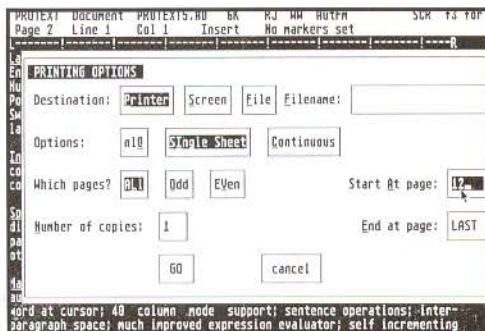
PROTEXT Document PROTEXT5.HD 6K RJ WW AutFm SCR fs for
Page 2 Line 1 Col 1 Insert No markers set

PRINTING OPTIONS

Destination: Printer Screen File Filename:

Options: nlQ Single Sheet Continuous

Which pages? ALl Odd EVen Start At page: 12

Number of copies: 1 End at page: LAST

GO cancel

word at cursor; 40 column mode support; sentence operations; inter-
paragraph space; much improved expression evaluator; self incrementing